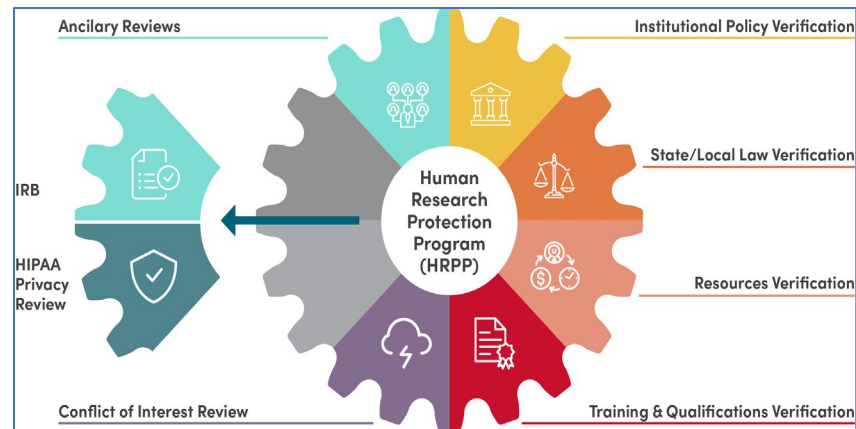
Ancilary Reviews

Institutional Policy Verification

State/Local Law Verification

IRB

HIPAA Privacy Review

Human Research Protection Program (HRPP)

Resources Verification

Conflict of Interest Review

Training & Qualifications Verification